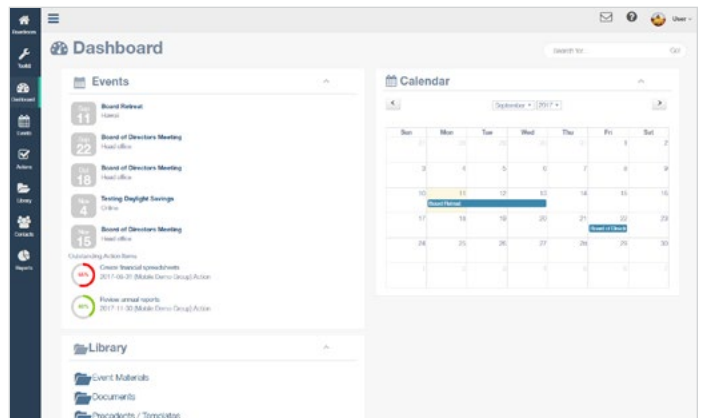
Boardroom
Toolkit
Dashboard
Events
Actions
Library
Contacts
Reports

User

Dashboard

Search for... Go!

Events

Sep 11 Board Retreat
Hawaii

Sep 22 Board of Directors Meeting
Head office

Oct 18 Board of Directors Meeting
Head office

Nov 4 Testing Daylight Savings
Online

Nov 15 Board of Directors Meeting
Head office

Outstanding Action Items

50% Create financial spreadsheets
2017-09-20 [Mobile Demo Group] Action

40% Review annual reports
2017-11-30 [Mobile Demo Group] Action

Calendar

September 2017

| Sun | Mon | Tue | Wed | Thu | Fri | Sat |
|---|---|---|---|---|---|---|
| 27 | 28 | 29 | 30 | 31 | 1 | 2 |
| 3 | 4 | 5 | 6 | 7 | 8 | 9 |
| 10 | 11 Board Retreat | 12 | 13 | 14 | 15 | 16 |
| 17 | 18 | 19 | 20 | 21 | 22 Board of Direct | 23 |
| 24 | 25 | 26 | 27 | 28 | 29 | 30 |
| 1 | 2 | 3 | 4 | 5 | 6 | 7 |

Library

Event Materials
Documents
Precedents / Templates